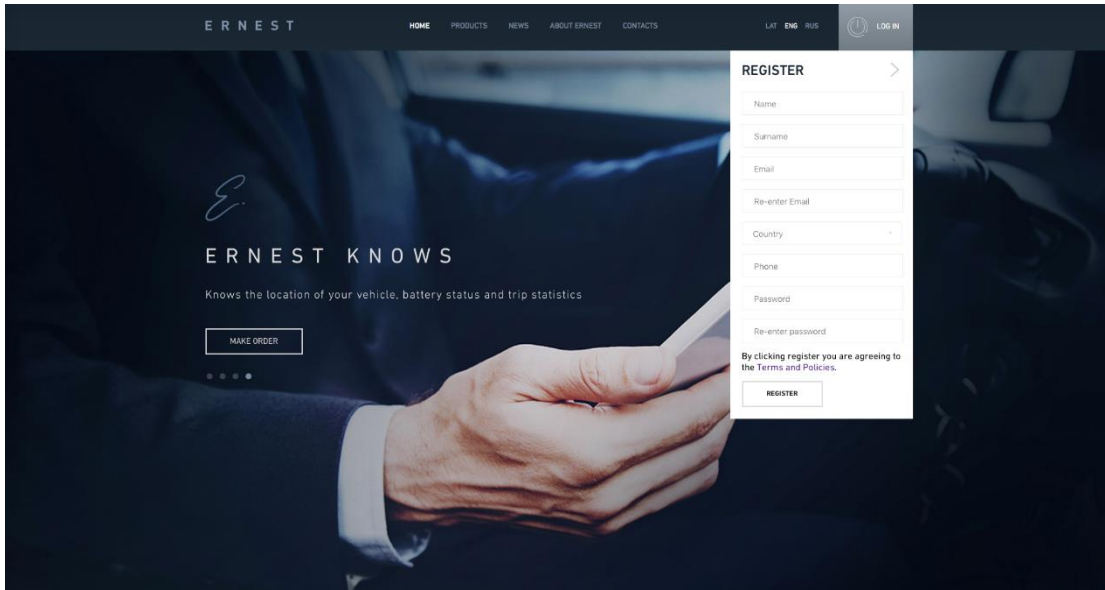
ERNEST

HOME PRODUCTS NEWS ABOUT ERNEST CONTACTS

LAT ENG RUS

LOG IN

REGISTER

Name

Surname

Email

Re-enter Email

Country

Phone

Password

Re-enter password

By clicking register you are agreeing to the Terms and Policies.

REGISTER

E.

ERNEST KNOWS

Knows the location of your vehicle, battery status and trip statistics

MAKE ORDER